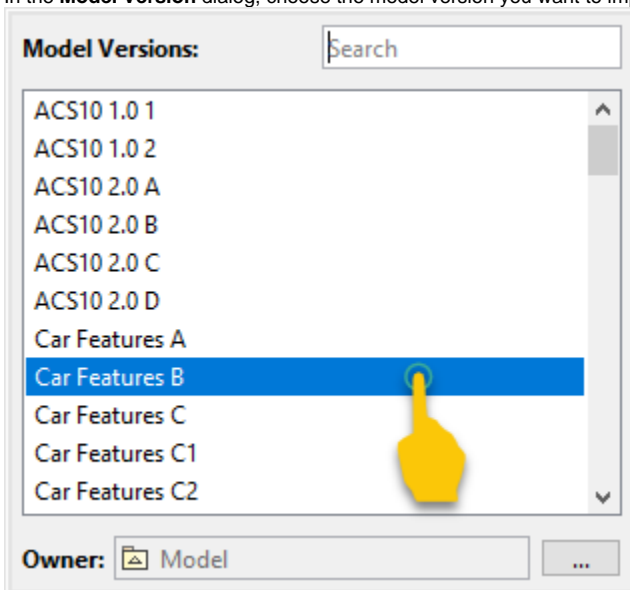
In the **Model Version** dialog, choose the model version you want to im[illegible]

Model Versions:

Search

ACS10 1.0 1
ACS10 1.0 2
ACS10 2.0 A
ACS10 2.0 B
ACS10 2.0 C
ACS10 2.0 D
Car Features A
Car Features B
Car Features C
Car Features C1
Car Features C2

Owner: Model

...